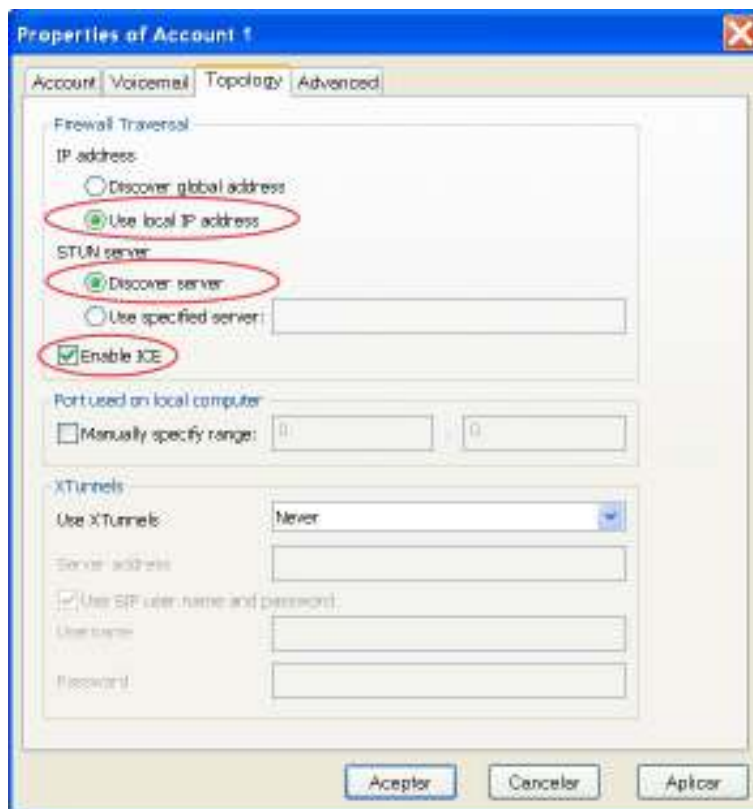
Properties of Account 1

Account | Voicemail | Topology | Advanced

Firewall Traversal

IP address

Discover global address

Use local IP address

STUN server

Discover server

Use specified server:

Enable ICE

Port used on local computer

Manually specify range: 0 0

XTunnels

Use XTunnels Never

Server address

Use SIP user name and password

Username

Password

Aceptar Cancelar Aplicar